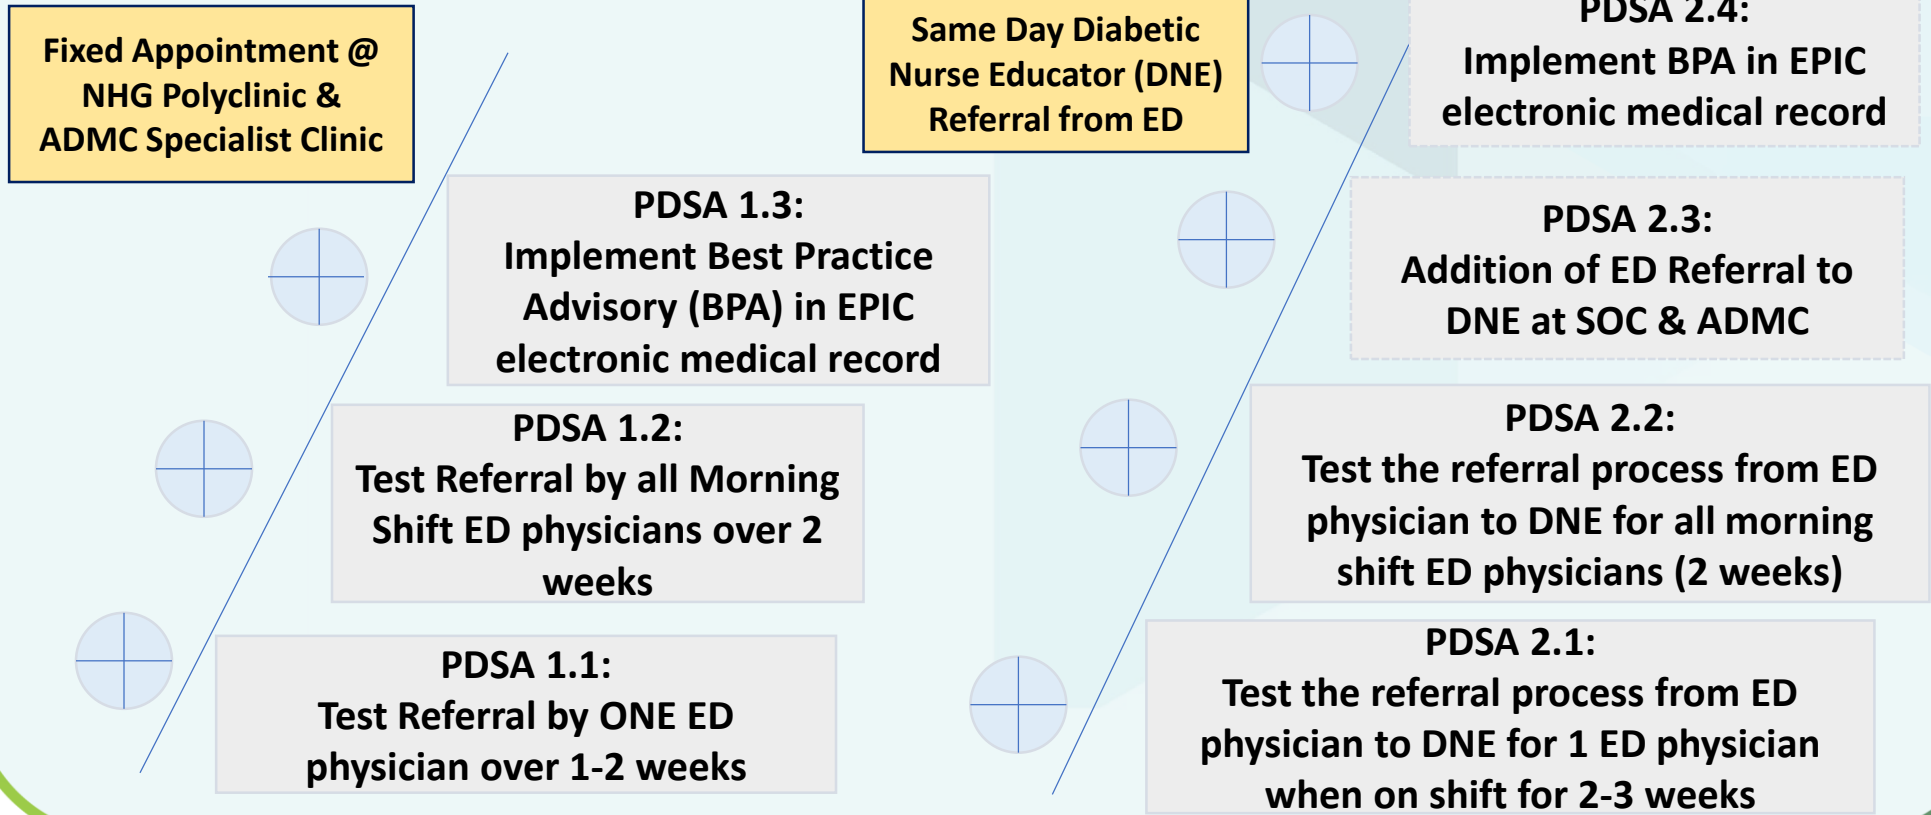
Fixed Appointment @ NHG Polyclinic & ADMC Specialist Clinic

PDSA 1.3:
Implement Best Practice Advisory (BPA) in EPIC electronic medical record

PDSA 1.2:
Test Referral by all Morning Shift ED physicians over 2 weeks

PDSA 1.1:
Test Referral by ONE ED physician over 1-2 weeks

Same Day Diabetic Nurse Educator (DNE) Referral from ED

PDSA 2.4:
Implement BPA in EPIC electronic medical record

PDSA 2.3:
Addition of ED Referral to DNE at SOC & ADMC

PDSA 2.2:
Test the referral process from ED physician to DNE for all morning shift ED physicians (2 weeks)

PDSA 2.1:
Test the referral process from ED physician to DNE for 1 ED physician when on shift for 2-3 weeks